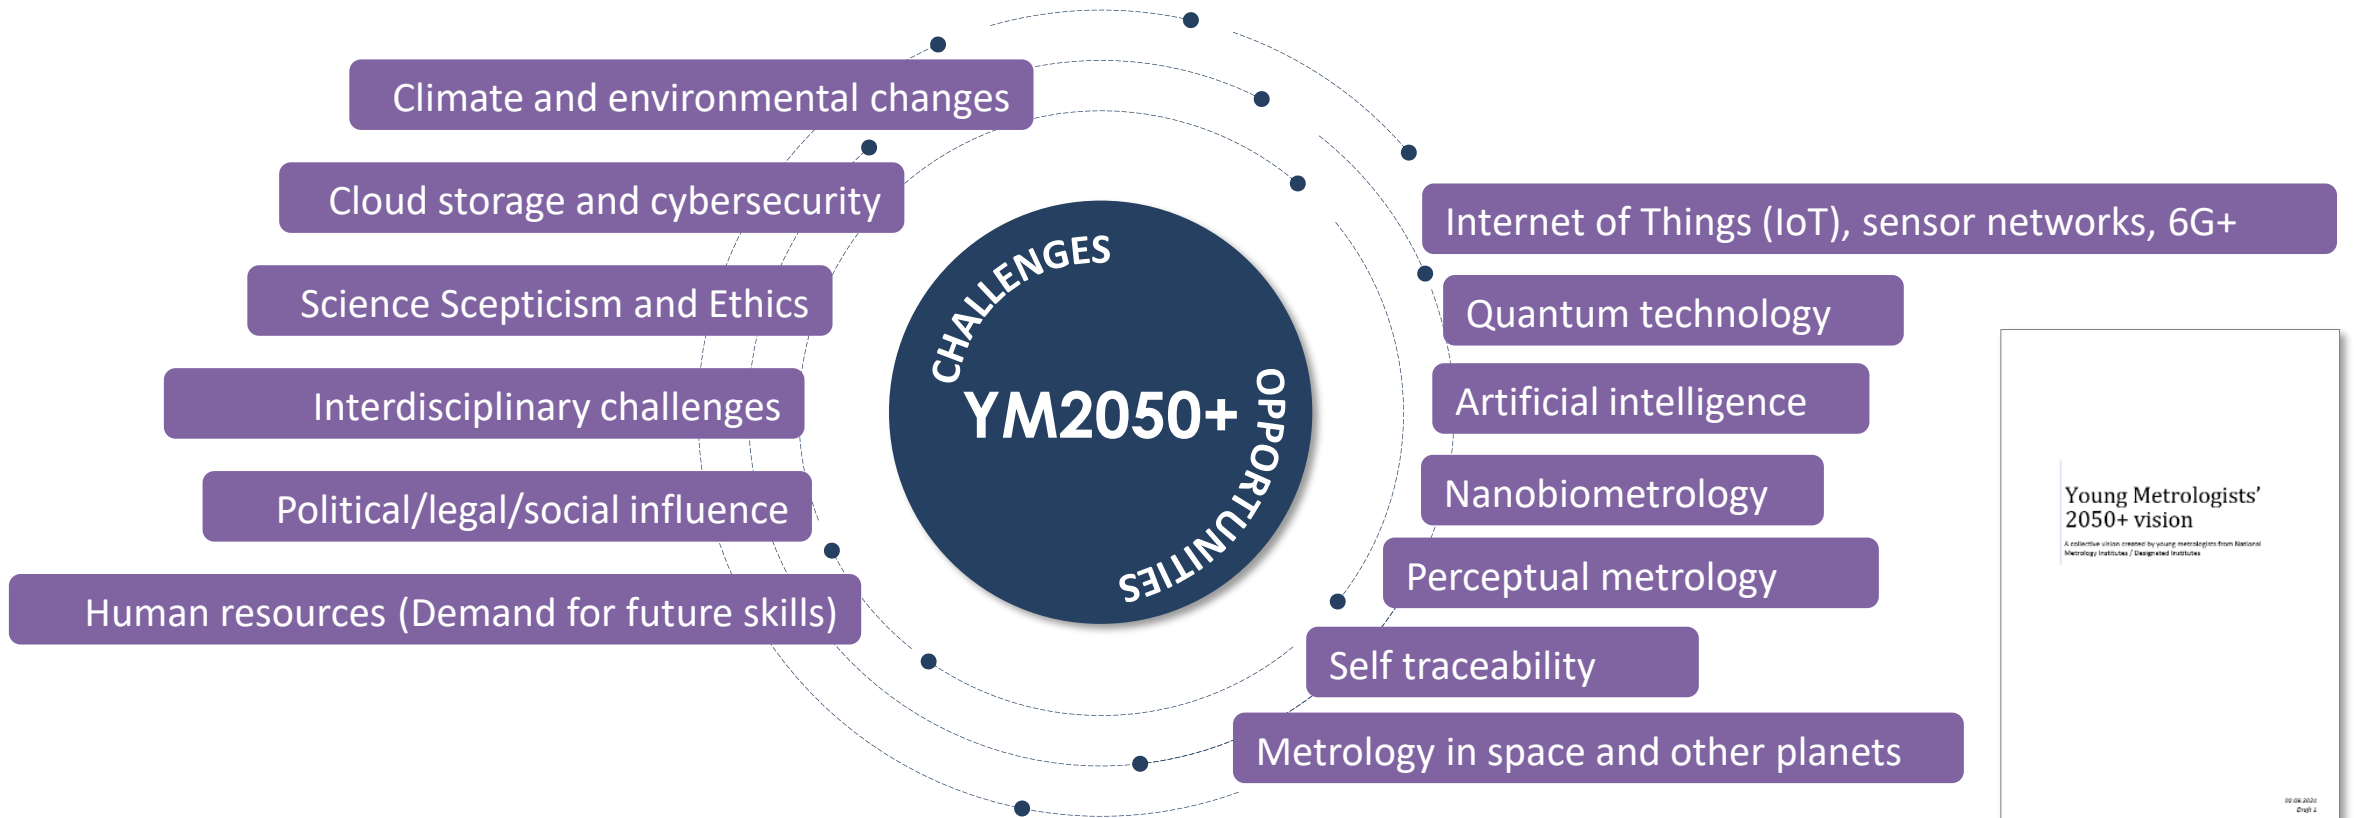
Climate and environmental changes

Cloud storage and cybersecurity

Science Scepticism and Ethics

Interdisciplinary challenges

Political/legal/social influence

Human resources (Demand for future skills)

CHALLENGES

YM2050+

OPPORTUNITIES

Internet of Things (IoT), sensor networks, 6G+

Quantum technology

Artificial intelligence

Nanobiometrology

Perceptual metrology

Self traceability

Metrology in space and other planets

Young Metrologists' 2050+ vision

A collective vision created by young metrologists from National Metrology Institutes / Designated Institutes

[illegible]